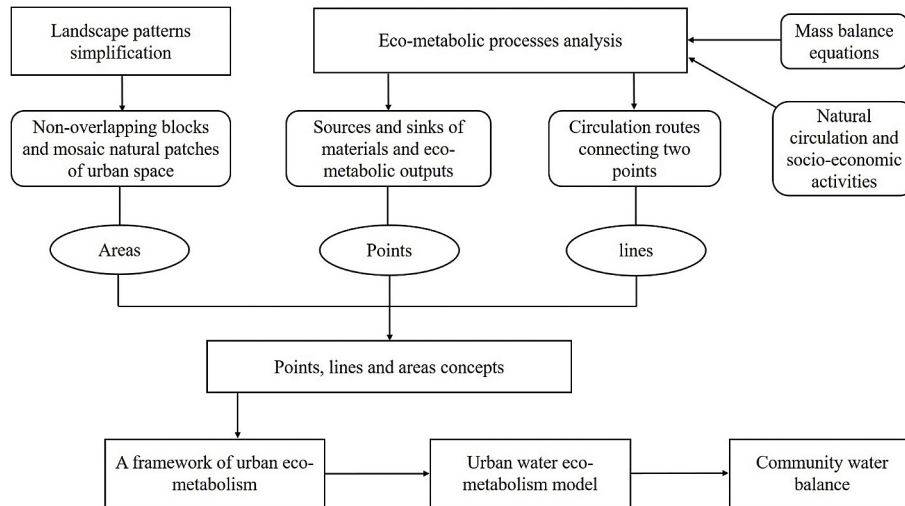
Landscape patterns simplification

Eco-metabolic processes analysis

Mass balance equations

Natural circulation and socio-economic activities

Non-overlapping blocks and mosaic natural patches of urban space

Sources and sinks of materials and eco-metabolic outputs

Circulation routes connecting two points

Areas

Points

lines

Points, lines and areas concepts

A framework of urban eco-metabolism

Urban water eco-metabolism model

Community water balance